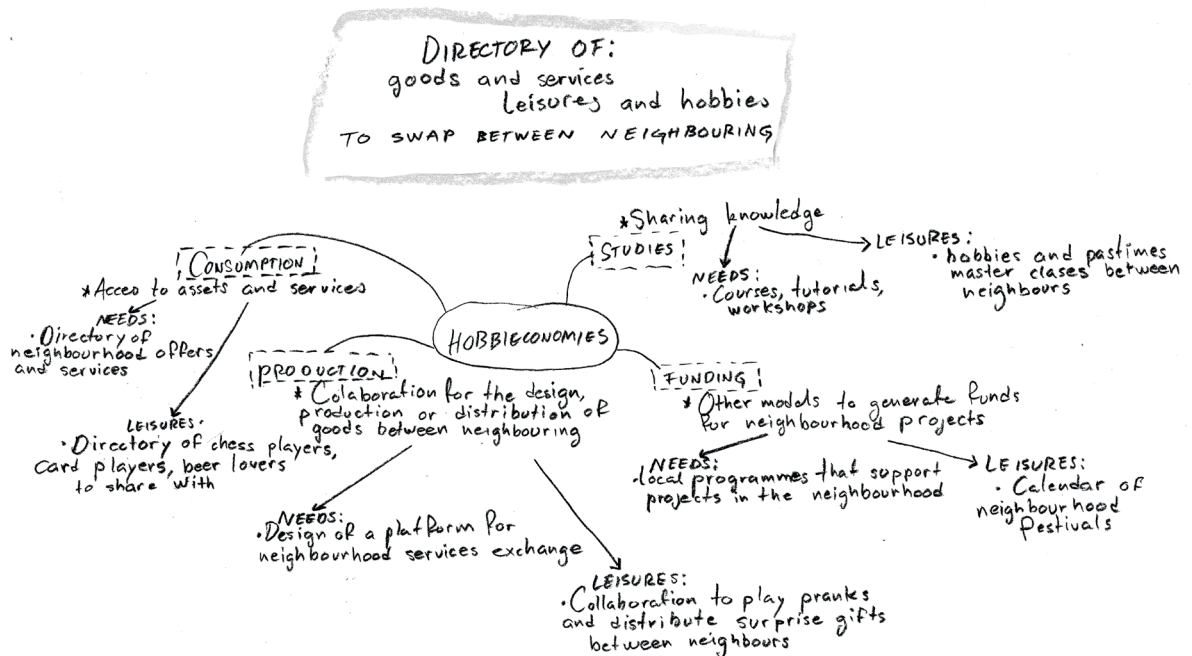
DIRECTORY OF:
goods and services
leisures and hobbies
TO SWAP BETWEEN NEIGHBOURING

HOBBIECONOMIES

CONSUMPTION
*Acceo to assets and services
NEEDS:
·Directory of neighbourhood offers and services
LEISURES:
·Directory of chess players, card players, beer lovers to share with

STUDIES
*Sharing knowledge
NEEDS:
·Courses, tutorials, workshops
LEISURES:
·hobbies and pastimes master clases between neighbours

PRODUCTION
*Colaboration for the design, production or distribution of goods between neighbouring
NEEDS:
·Design of a platform for neighbourhood services exchange
LEISURES:
·Collaboration to play pranks and distribute surprise gifts between neighbours

FUNDING
*Other models to generate funds for neighbourhood projects
NEEDS:
·local programmes that support projects in the neighbourhood
LEISURES:
·Calendar of neighbourhood festivals